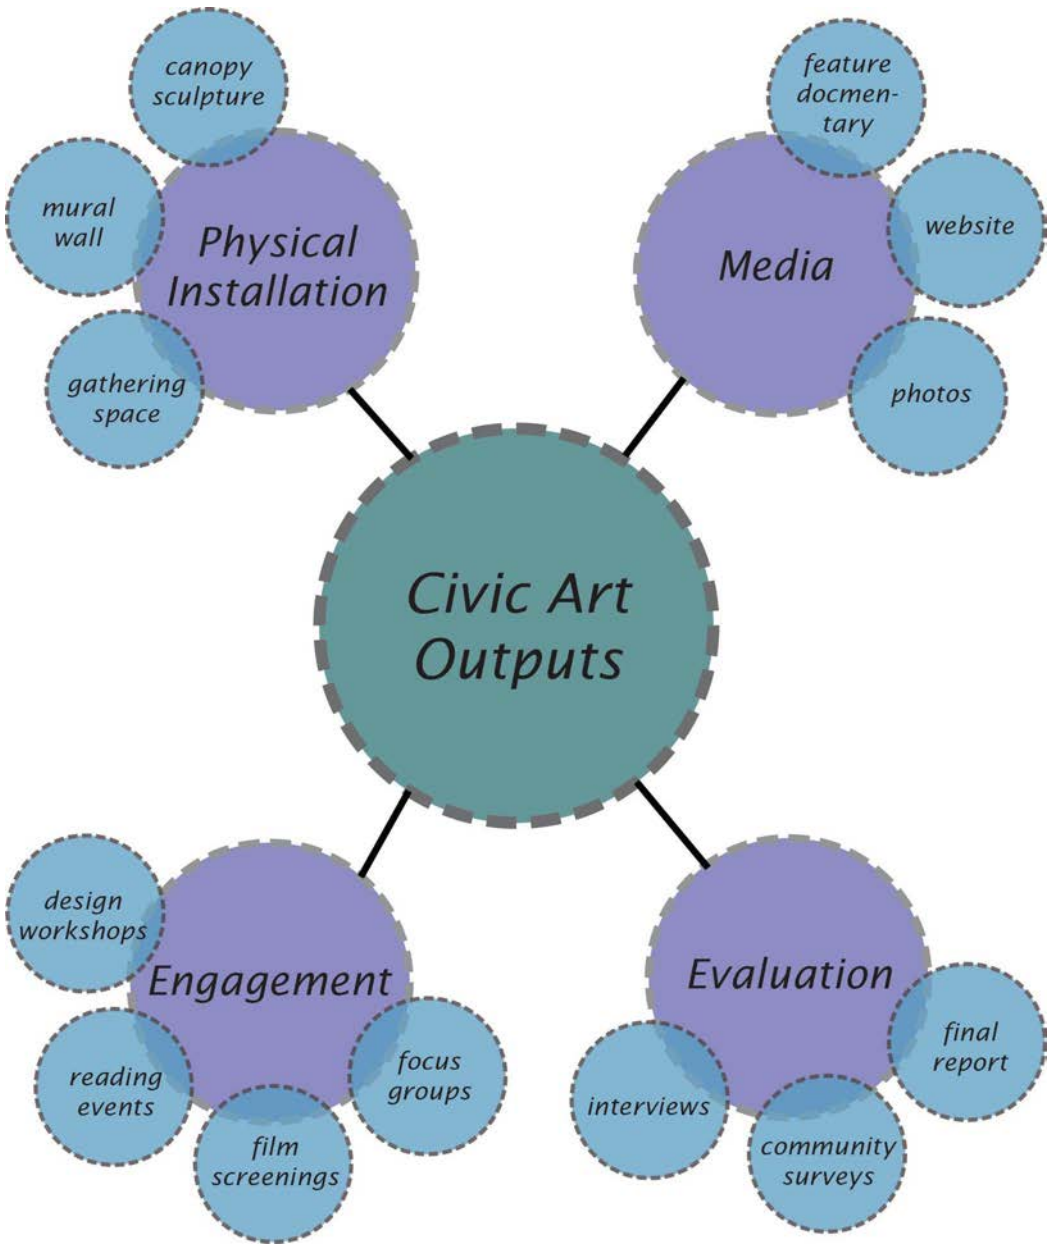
canopy sculpture

mural wall

Physical Installation

gathering space

feature docmentary

website

Media

photos

Civic Art Outputs

design workshops

Engagement

reading events

film screenings

focus groups

Evaluation

final report

interviews

community surveys